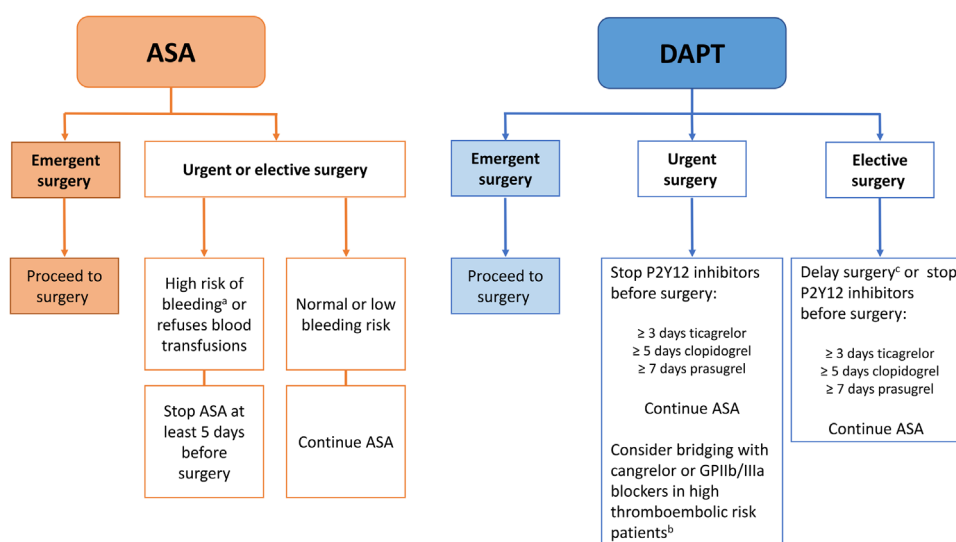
ASA

Emergent surgery

Urgent or elective surgery

Proceed to surgery

High risk of bleeding$^a$ or refuses blood transfusions

Normal or low bleeding risk

Stop ASA at least 5 days before surgery

Continue ASA

DAPT

Emergent surgery

Urgent surgery

Elective surgery

Proceed to surgery

Stop P2Y12 inhibitors before surgery:

≥ 3 days ticagrelor
≥ 5 days clopidogrel
≥ 7 days prasugrel

Continue ASA

Consider bridging with cangrelor or GPIIb/IIIa blockers in high thromboembolic risk patients$^b$

Delay surgery$^c$ or stop P2Y12 inhibitors before surgery:

≥ 3 days ticagrelor
≥ 5 days clopidogrel
≥ 7 days prasugrel

Continue ASA